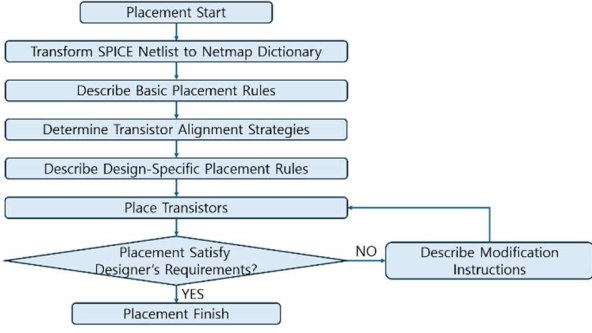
Placement Start

Transform SPICE Netlist to Netmap Dictionary

Describe Basic Placement Rules

Determine Transistor Alignment Strategies

Describe Design-Specific Placement Rules

Place Transistors

Placement Satisfy Designer's Requirements?

NO

Describe Modification Instructions

YES

Placement Finish